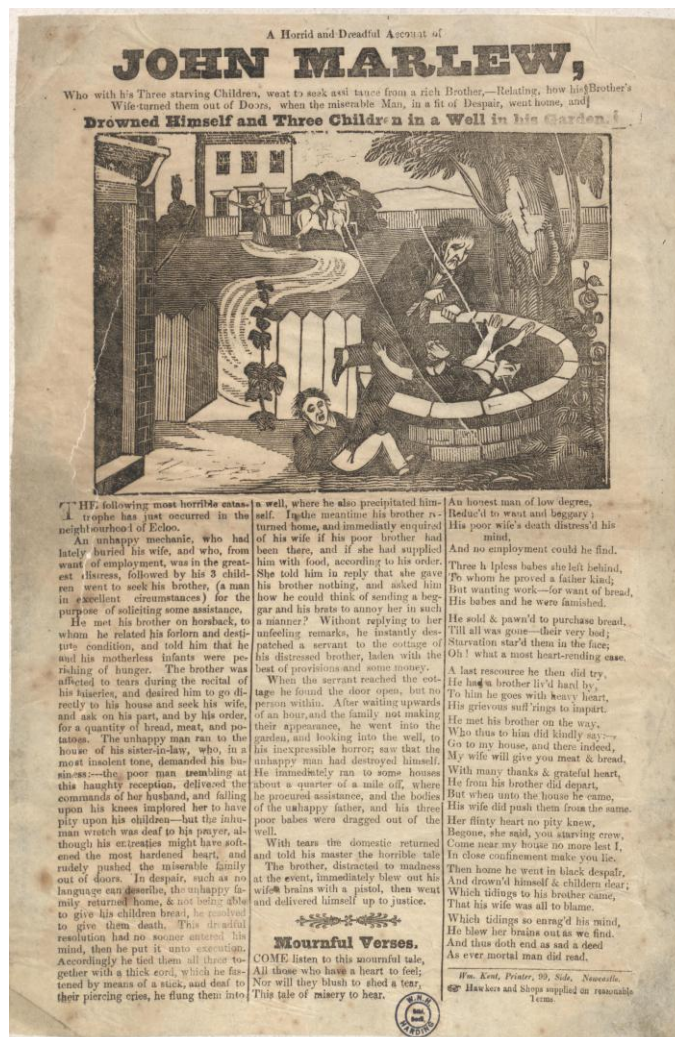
A Horrid and Dreadful Account of

JOHN MARLEW,

Who with his Three starving Children, went to seek assistance from a rich Brother,—Relating, how his Brother's Wife turned them out of Doors, when the miserable Man, in a fit of Despair, went home, and

Drowned Himself and Three Children in a Well in his Garden.

THE following most horrible catastrophe has just occurred in the neighbourhood of Ecloo.

An unhappy mechanic, who had lately buried his wife, and who, from want of employment, was in the greatest distress, followed by his 3 children went to seek his brother, (a man in excellent circumstances) for the purpose of soliciting some assistance.

He met his brother on horsback, to whom he related his forlorn and destitute condition, and told him that he and his motherless infants were perishing of hunger. The brother was affected to tears during the recital of his miseries, and desired him to go directly to his house and seek his wife, and ask on his part, and by his order, for a quantity of bread, meat, and potatoes. The unhappy man ran to the house of his sister-in-law, who, in a most insolent tone, demanded his business:—the poor man trembling at this haughty reception, delivered the commands of her husband, and falling upon his knees implored her to have pity upon his children—but the inhuman wretch was deaf to his prayer, although his entreaties might have softened the most hardened heart, and rudely pushed the miserable family out of doors. In despair, such as no language can describe, the unhappy family returned home, & not being able to give his children bread, he resolved to give them death. This dreadful resolution had no sooner entered his mind, then he put it unto execution. Accordingly he tied them all three together with a thick cord, which he fastened by means of a stick, and deaf to their piercing cries, he flung them into a well, where he also precipitated himself. In the meantime his brother returned home, and immediately enquired of his wife if his poor brother had been there, and if she had supplied him with food, according to his order. She told him in reply that she gave his brother nothing, and asked him how he could think of sending a beggar and his brats to annoy her in such a manner? Without replying to her unfeeling remarks, he instantly despatched a servant to the cottage of his distressed brother, laden with the best of provisions and some money.

When the servant reached the cottage he found the door open, but no person within. After waiting upwards of an hour, and the family not making their appearance, he went into the garden, and looking into the well, to his inexpressible horror; saw that the unhappy man had destroyed himself. He immediately ran to some houses about a quarter of a mile off, where he procured assistance, and the bodies of the unhappy father, and his three poor babes were dragged out of the well.

With tears the domestic returned and told his master the horrible tale.

The brother, distracted to madness at the event, immediately blew out his wife's brains with a pistol, then went and delivered himself up to justice.

Mournful Verses.

COME listen to this mournful tale,
All those who have a heart to feel;
Nor will they blush to shed a tear,
This tale of misery to hear.

An honest man of low degree,
Reduc'd to want and beggary;
His poor wife's death distress'd his mind,
And no employment could he find.

Three helpless babes she left behind,
To whom he proved a father kind;
But wanting work—for want of bread,
His babes and he were famished.

He sold & pawn'd to purchase bread,
Till all was gone—their very bed;
Starvation star'd them in the face;
Oh! what a most heart-rending case.

A last rescource he then did try,
He had a brother liv'd hard by,
To him he goes with heavy heart,
His grievous suff'rings to impart.

He met his brother on the way,
Who thus to him did kindly say,—
Go to my house, and there indeed,
My wife will give you meat & bread,

With many thanks & grateful heart,
He from his brother did depart,
But when unto the house he came,
His wife did push them from the same.

Her flinty heart no pity knew,
Begone, she said, you starving crew,
Come near my house no more lest I,
In close confinement make you lie.

Then home he went in black despair,
And drown'd himself & children dear;
Which tidings to his brother came,
That his wife was all to blame.

Which tidings so enrag'd his mind,
He blew her brains out as we find.
And thus doth end as sad a deed
As ever mortal man did read.

Wm. Kent, Printer, 99, Side, Newcastle.
Hawkers and Shops supplied on reasonable Terms.

W.H.H.
HARDING